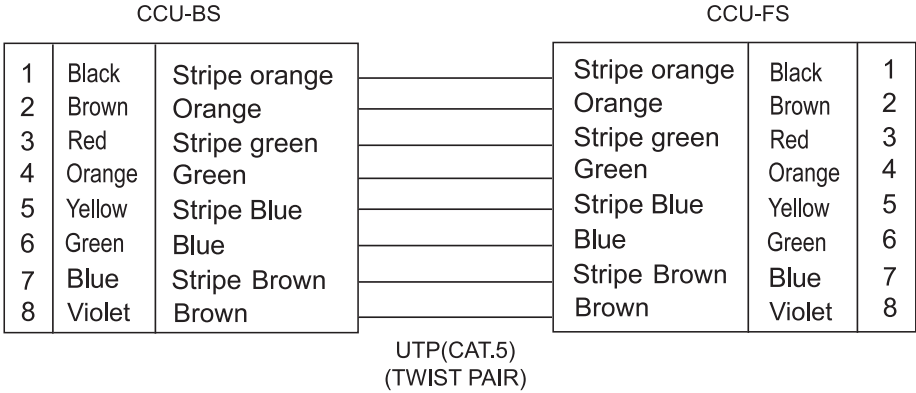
CCU-BS

| 1 | Black | Stripe orange |
|---|---|---|
| 2 | Brown | Orange |
| 3 | Red | Stripe green |
| 4 | Orange | Green |
| 5 | Yellow | Stripe Blue |
| 6 | Green | Blue |
| 7 | Blue | Stripe Brown |
| 8 | Violet | Brown |

CCU-FS

| Stripe orange | Black | 1 |
|---|---|---|
| Orange | Brown | 2 |
| Stripe green | Red | 3 |
| Green | Orange | 4 |
| Stripe Blue | Yellow | 5 |
| Blue | Green | 6 |
| Stripe Brown | Blue | 7 |
| Brown | Violet | 8 |

UTP(CAT.5)
(TWIST PAIR)